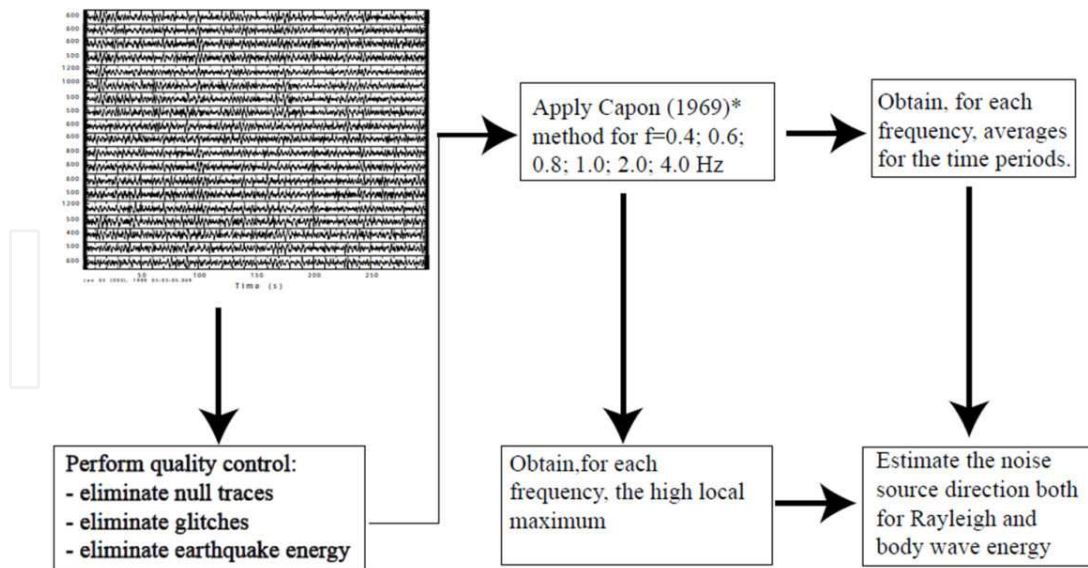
600
600
600
500
1200
1000
500
500
600
600
600
600
600
600
500
1200
500
400
500
600

50 100 150 200 250
Time (s)

Apply Capon (1969)* method for f=0.4; 0.6; 0.8; 1.0; 2.0; 4.0 Hz

Obtain, for each frequency, averages for the time periods.

Perform quality control:
- eliminate null traces
- eliminate glitches
- eliminate earthquake energy

Obtain,for each frequency, the high local maximum

Estimate the noise source direction both for Rayleigh and body wave energy